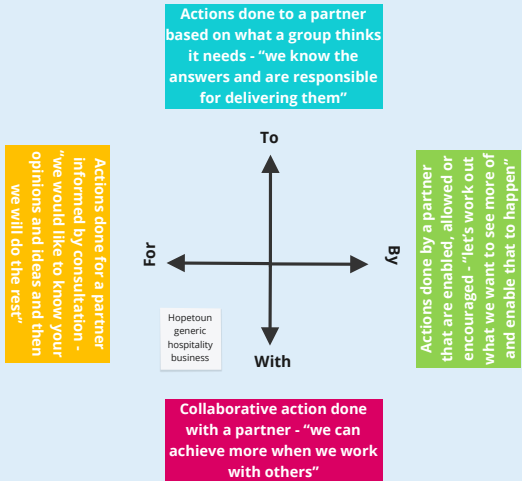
Actions done to a partner based on what a group thinks it needs - "we know the answers and are responsible for delivering them"

Actions done for a partner informed by consultation - "we would like to know your opinions and ideas and then we will do the rest"

To

For

By

With

Hopetoun generic hospitality business

Actions done by a partner that are enabled, allowed or encouraged - "let's work out what we want to see more of and enable that to happen"

Collaborative action done with a partner - "we can achieve more when we work with others"